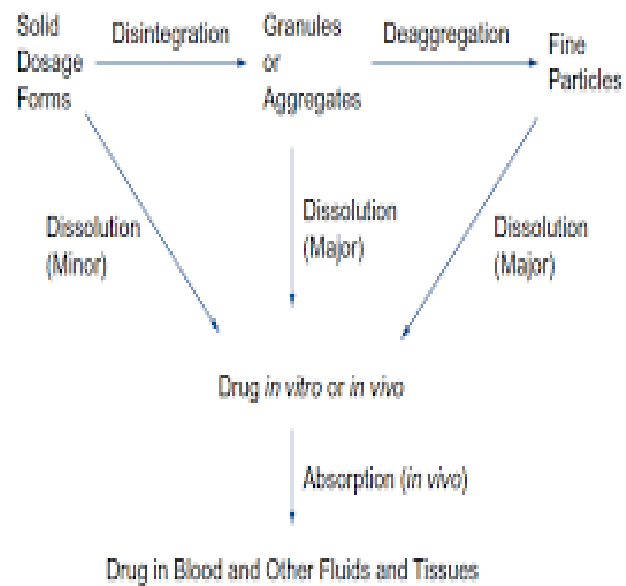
Solid Dosage Forms

Disintegration

Granules or Aggregates

Deaggregation

Fine Particles

Dissolution (Minor)

Dissolution (Major)

Dissolution (Major)

Drug *in vitro* or *in vivo*

Absorption (*in vivo*)

Drug in Blood and Other Fluids and Tissues